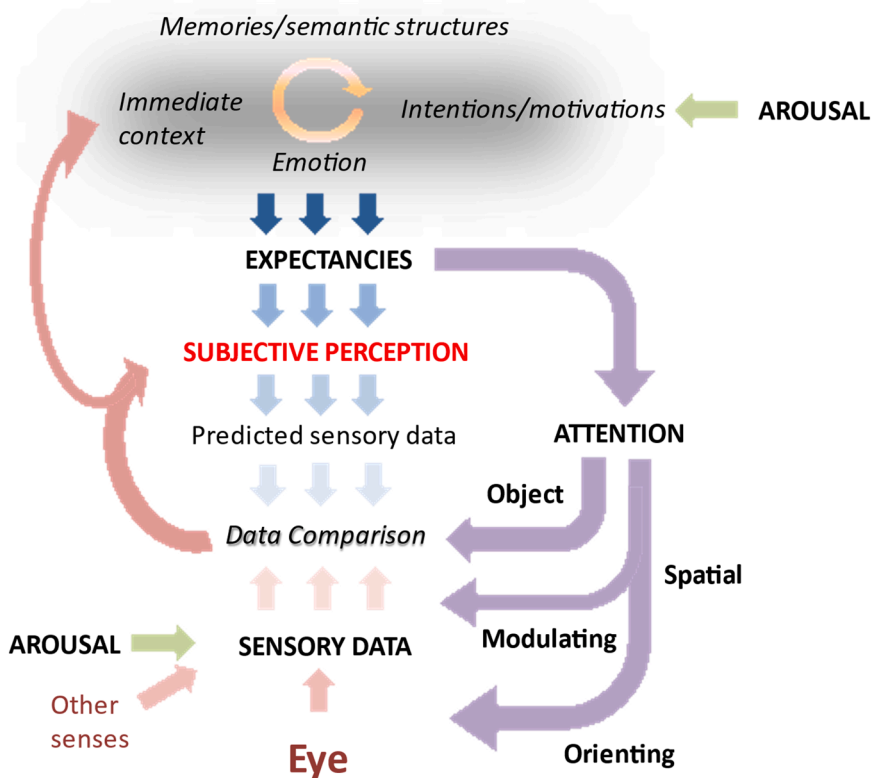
Memories/semantic structures

Immediate context

Intentions/motivations

AROUSAL

Emotion

EXPECTANCIES

SUBJECTIVE PERCEPTION

Predicted sensory data

ATTENTION

Object

Data Comparison

Spatial

Modulating

AROUSAL

SENSORY DATA

Other senses

Orienting

Eye